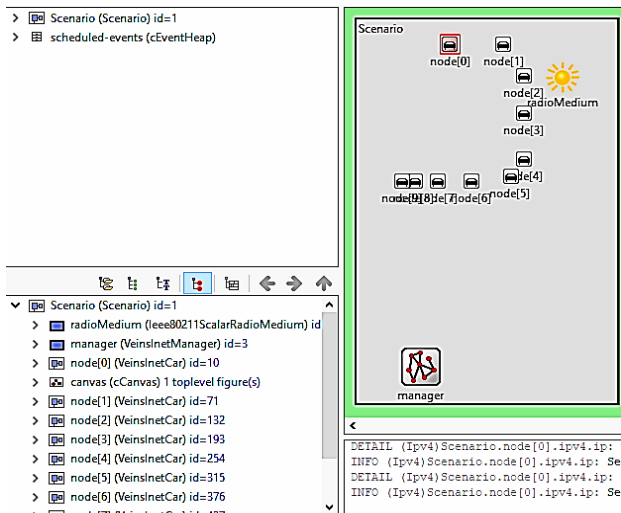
Scenario (Scenario) id=1
scheduled-events (cEventHeap)

Scenario (Scenario) id=1
radioMedium (Ieee80211ScalarRadioMedium) id
manager (VeinsInetManager) id=3
node[0] (VeinsInetCar) id=10
canvas (cCanvas) 1 toplevel figure(s)
node[1] (VeinsInetCar) id=71
node[2] (VeinsInetCar) id=132
node[3] (VeinsInetCar) id=193
node[4] (VeinsInetCar) id=254
node[5] (VeinsInetCar) id=315
node[6] (VeinsInetCar) id=376
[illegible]

Scenario
node[0]
node[1]
node[2]
radioMedium
node[3]
node[4]
node[5]
node[9][8]de[7]node[6]
manager

DETAIL (Ipv4)Scenario.node[0].ipv4.ip:
INFO (Ipv4)Scenario.node[0].ipv4.ip: Se
DETAIL (Ipv4)Scenario.node[0].ipv4.ip:
INFO (Ipv4)Scenario.node[0].ipv4.ip: Se